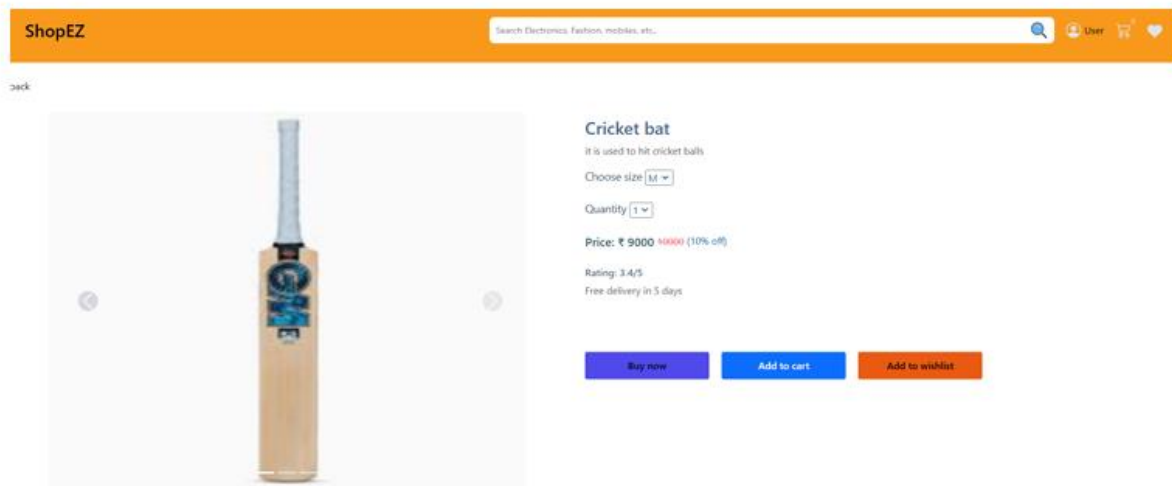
ShopEZ

Search Electronics, Fashion, mobiles, etc...

User

back

Cricket bat

It is used to hit cricket balls

Choose size M

Quantity 1

Price: ₹ 9000 10000 (10% off)

Rating: 3.4/5

Free delivery in 5 days

Buy now

Add to cart

Add to wishlist